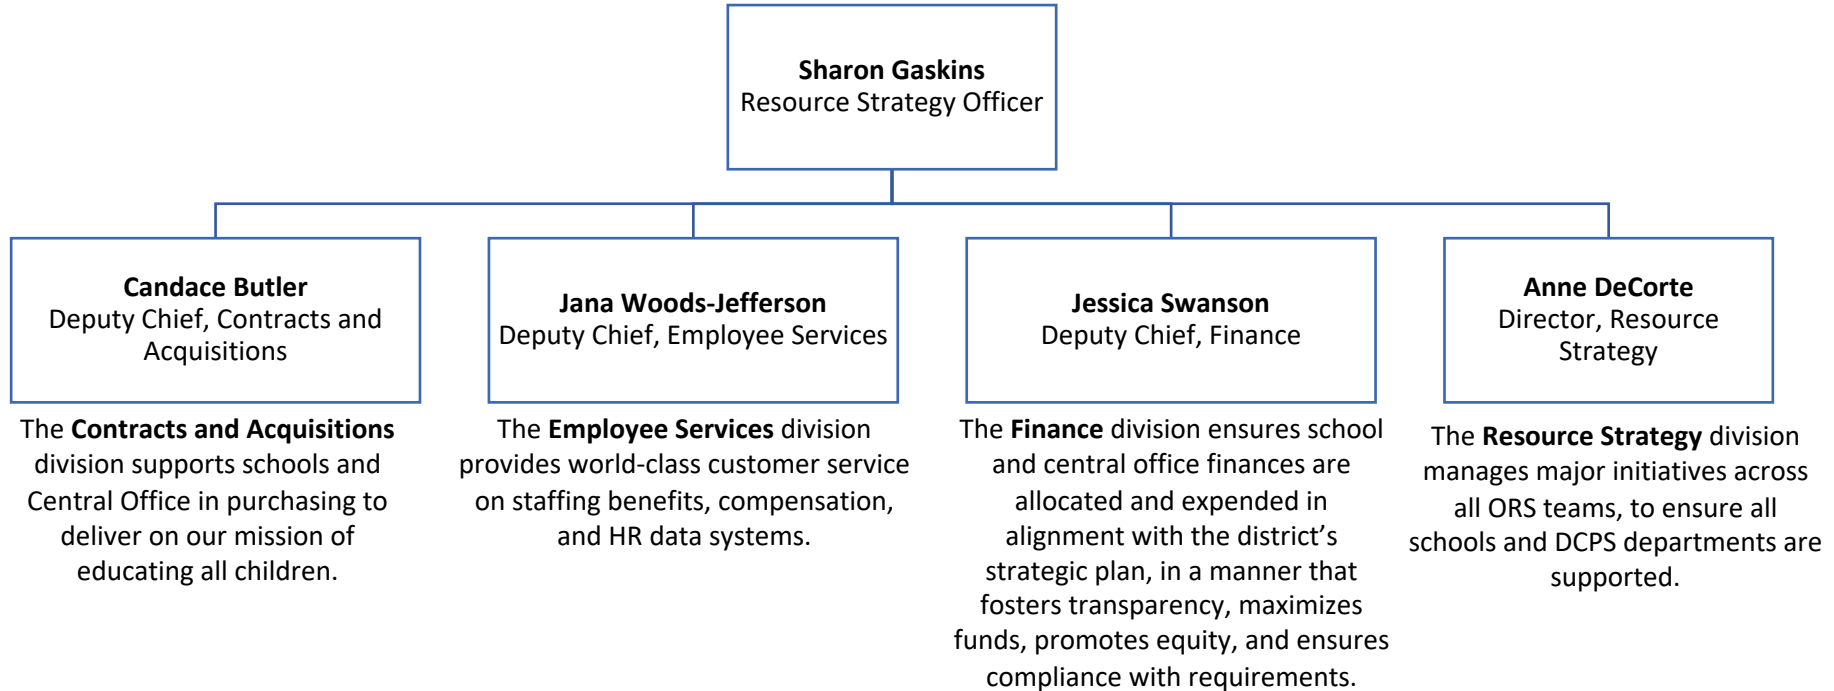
Sharon Gaskins
Resource Strategy Officer

Candace Butler
Deputy Chief, Contracts and Acquisitions

The Contracts and Acquisitions division supports schools and Central Office in purchasing to deliver on our mission of educating all children.

Jana Woods-Jefferson
Deputy Chief, Employee Services

The Employee Services division provides world-class customer service on staffing benefits, compensation, and HR data systems.

Jessica Swanson
Deputy Chief, Finance

The Finance division ensures school and central office finances are allocated and expended in alignment with the district's strategic plan, in a manner that fosters transparency, maximizes funds, promotes equity, and ensures compliance with requirements.

Anne DeCorte
Director, Resource Strategy

The Resource Strategy division manages major initiatives across all ORS teams, to ensure all schools and DCPS departments are supported.